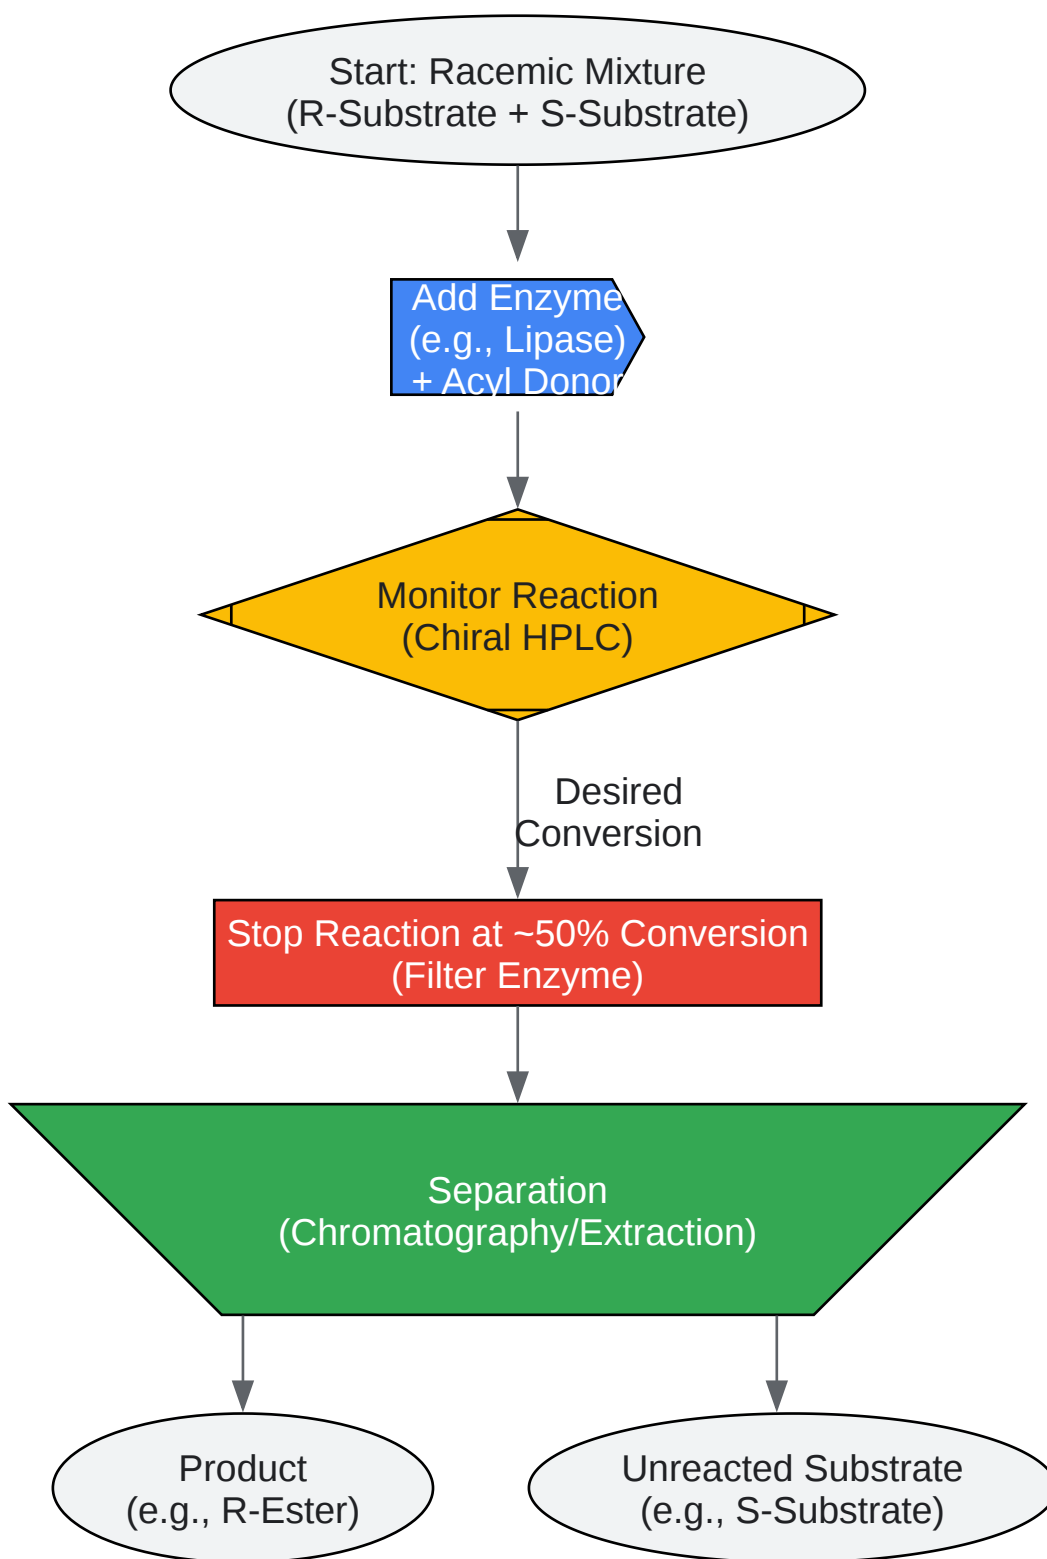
Start: Racemic Mixture
(R-Substrate + S-Substrate)

Add Enzyme
(e.g., Lipase)
+ Acyl Donor

Monitor Reaction
(Chiral HPLC)

Desired
Conversion

Stop Reaction at ~50% Conversion
(Filter Enzyme)

Separation
(Chromatography/Extraction)

Product
(e.g., R-Ester)

Unreacted Substrate
(e.g., S-Substrate)